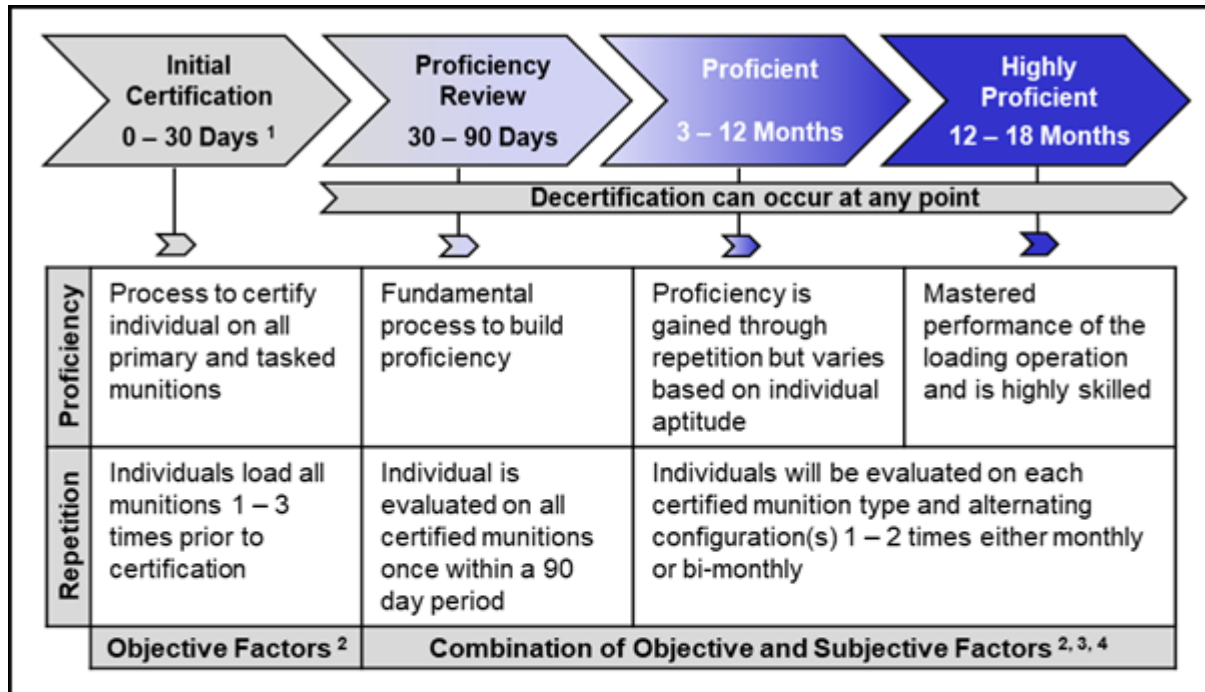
Initial Certification 0 – 30 Days $^{1}$

Proficiency Review 30 – 90 Days

Proficient 3 – 12 Months

Highly Proficient 12 – 18 Months

Decertification can occur at any point

| | | | | |
|---|---|---|---|---|
| Proficiency | Process to certify individual on all primary and tasked munitions | Fundamental process to build proficiency | Proficiency is gained through repetition but varies based on individual aptitude | Mastered performance of the loading operation and is highly skilled |
| Repetition | Individuals load all munitions 1 – 3 times prior to certification | Individual is evaluated on all certified munitions once within a 90 day period | Individuals will be evaluated on each certified munition type and alternating configuration(s) 1 – 2 times either monthly or bi-monthly | |
| | Objective Factors $^{2}$ | Combination of Objective and Subjective Factors $^{2, 3, 4}$ | | |